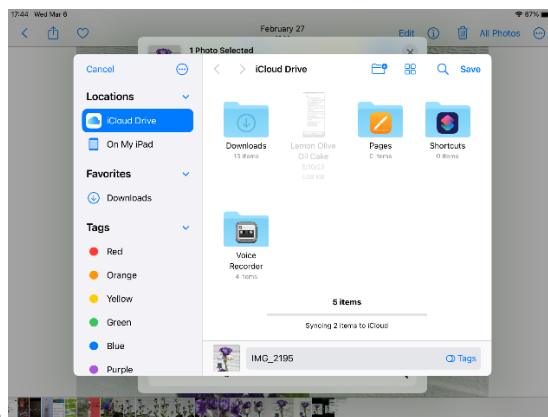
17:44 Wed Mar 6

67%

February 27

Edit

All Photos

1 Photo Selected

Cancel

iCloud Drive

Save

Locations

iCloud Drive

On My iPad

Favorites

Downloads

Tags

Red

Orange

Yellow

Green

Blue

Purple

Downloads
13 items

Lemon Olive Oil Cake
1/10/23
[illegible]

Pages
0 items

Shortcuts
0 items

Voice Recorder
4 items

5 items

Syncing 2 items to iCloud

IMG_2195

Tags